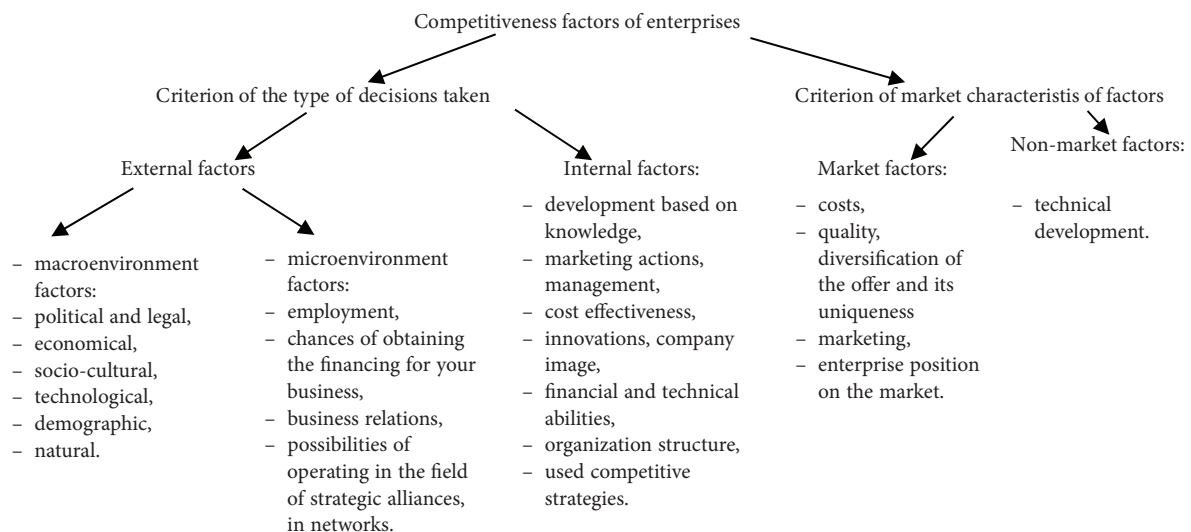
Competitiveness factors of enterprises

Criterion of the type of decisions taken

Criterion of market characteristis of factors

External factors

– macroenvironment factors:
– political and legal,
– economical,
– socio-cultural,
– technological,
– demographic,
– natural.

– microenvironment factors:
– employment,
– chances of obtaining the financing for your business,
– business relations,
– possibilities of operating in the field of strategic alliances, in networks.

Internal factors:

– development based on knowledge,
– marketing actions, management,
– cost effectiveness,
– innovations, company image,
– financial and technical abilities,
– organization structure,
– used competitive strategies.

Market factors:

– costs,
– quality, diversification of the offer and its uniqueness
– marketing,
– enterprise position on the market.

Non-market factors:

– technical development.